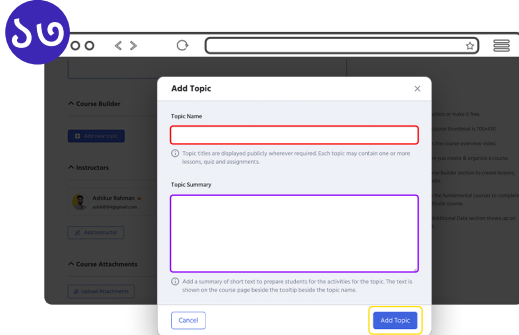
Course Builder

Instructors

Ashikur Rahman

Course Attachments

Add Topic

Topic Name

Topic titles are displayed publicly wherever required. Each topic may contain one or more lessons, quiz and assignments.

Topic Summary

Add a summary of short text to prepare students for the activities for the topic. The text is shown on the course page beside the tooltip beside the topic name.

Cancel

Add Topic